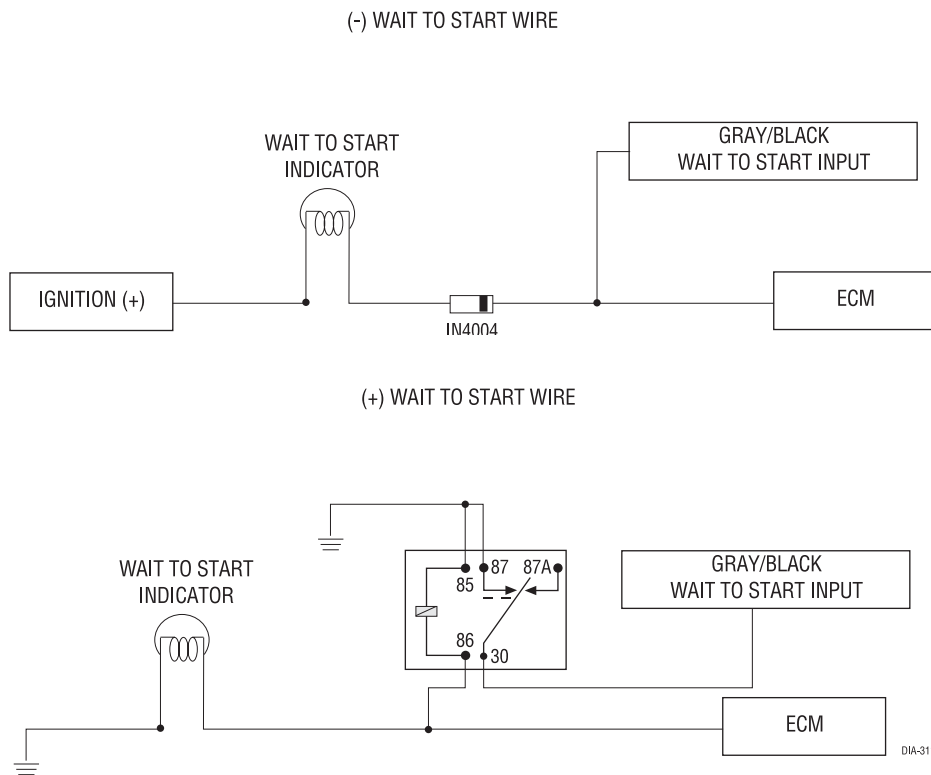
(-) WAIT TO START WIRE

WAIT TO START INDICATOR

GRAY/BLACK WAIT TO START INPUT

IGNITION (+)

IN4004

ECM

(+) WAIT TO START WIRE

WAIT TO START INDICATOR

85

87

87A

86

30

GRAY/BLACK WAIT TO START INPUT

ECM

DIA-31